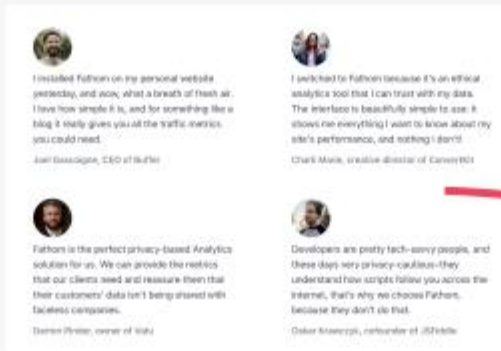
I installed Fathom on my personal website yesterday, and wow, what a breath of fresh air. I love how simple it is, and for something like a blog it really gives you all the traffic metrics you could need.

Joel Gascoigne, CEO of Buffer

I switched to Fathom because it's an ethical analytics tool that I can trust with my data. The interface is beautifully simple to use: it shows me everything I want to know about my site's performance, and nothing I don't!

Charli Marie, creative director of ConvertKit

Fathom is the perfect privacy-based Analytics solution for us. We can provide the metrics that our clients need and reassure them that their customers' data isn't being shared with faceless companies.

Darren Pinder, owner of Valu

Developers are pretty tech-savvy people, and these days very privacy-cautious–they understand how scripts follow you across the internet, that's why we choose Fathom, because they don't do that.

Oskar Krawczyk, cofounder of JSFiddle